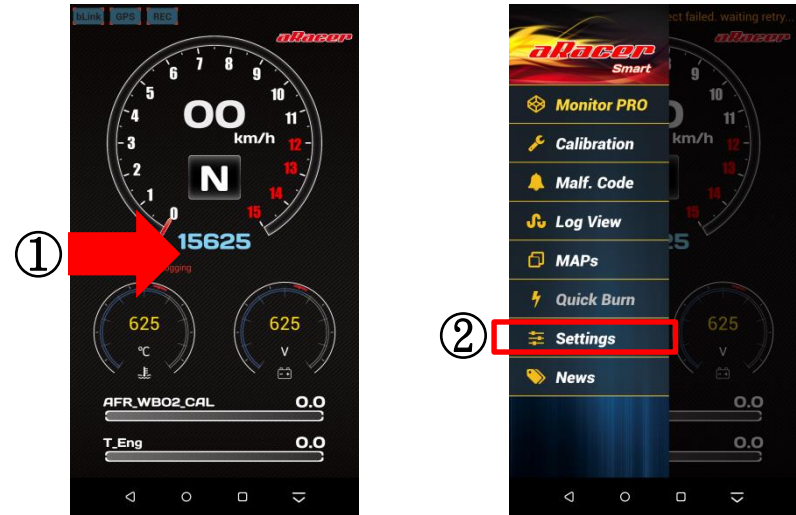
bLink GPS REC

aRacer

1 2 3 4 5 6 7 8 9 10 11 12 13 14 15

00

km/h

N

①

15625

logging

625

℃

625

V

AFR_WBO2_CAL 0.0

T_Eng 0.0

ect failed. waiting retry...

aRacer

aRacer Smart

Monitor PRO

Calibration

Malf. Code

Log View

MAPs

Quick Burn

②

Settings

News

625

V

0.0

0.0